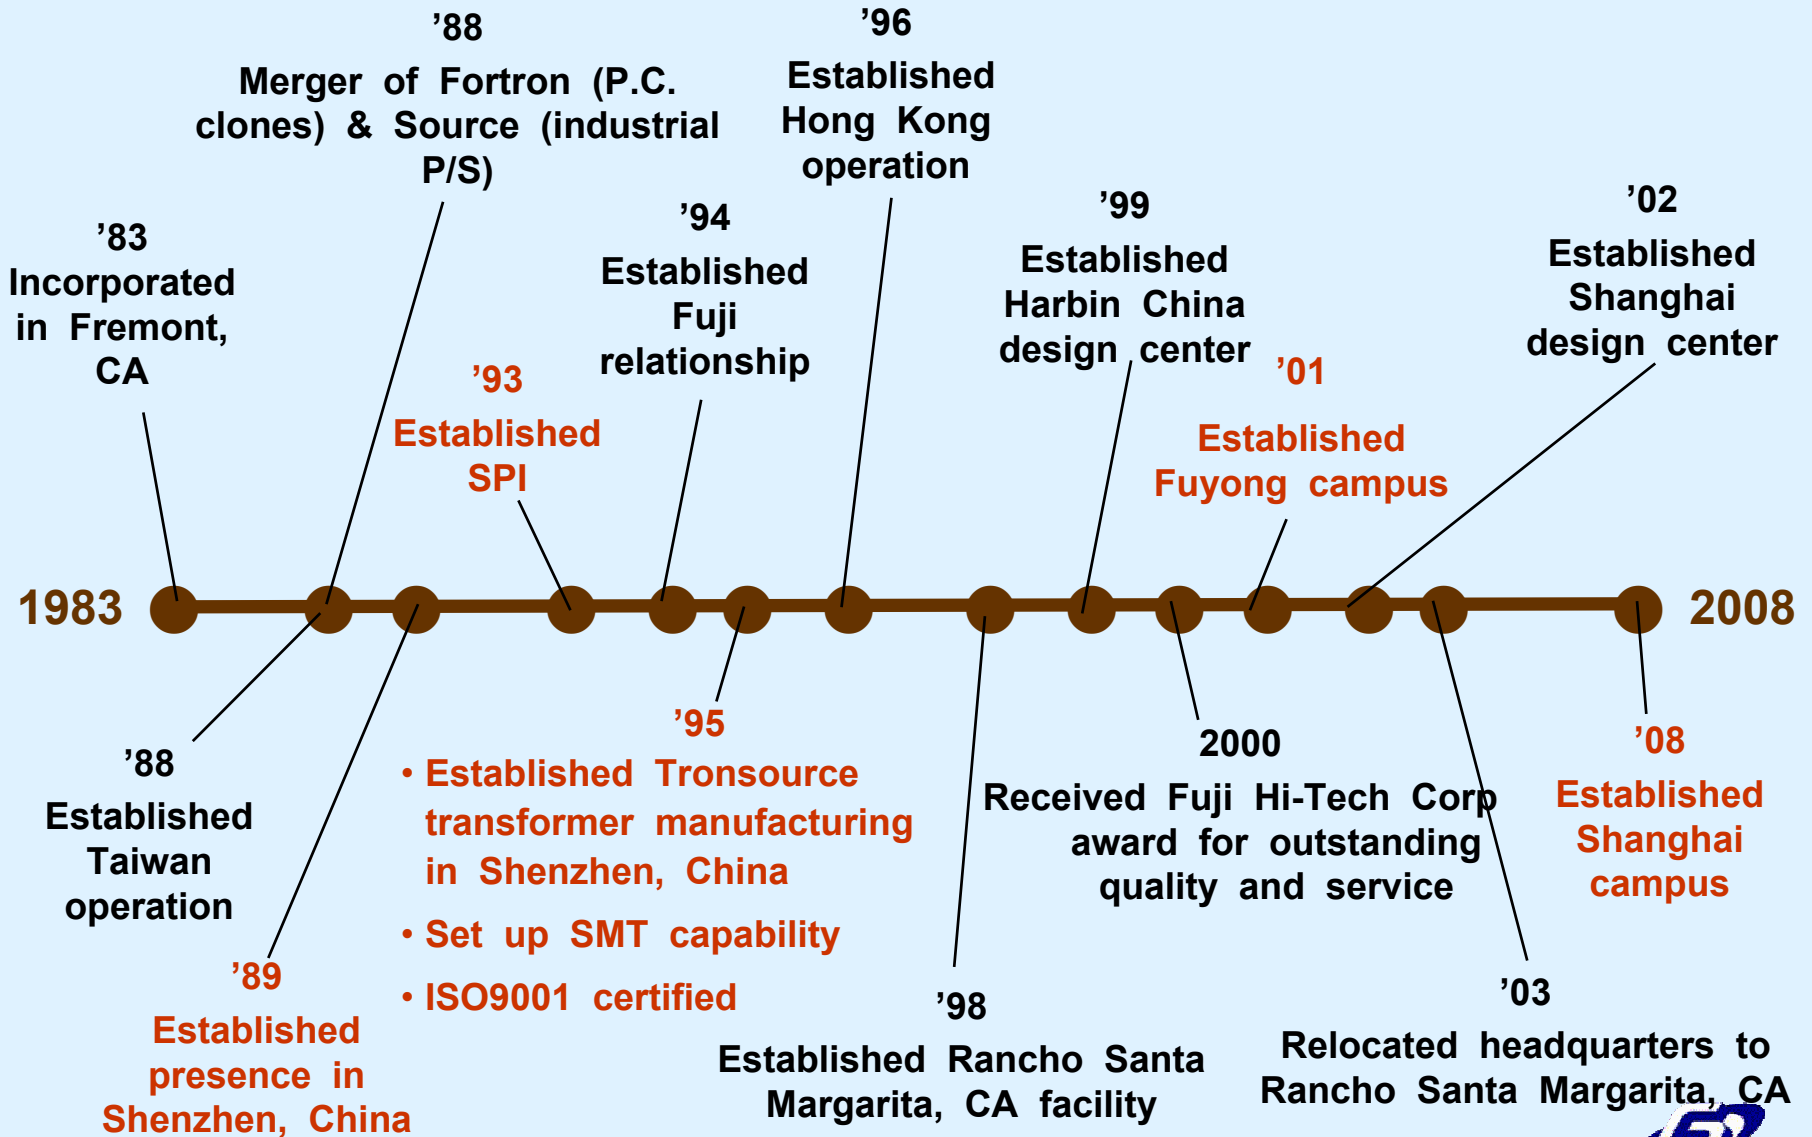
’88
Merger of Fortron (P.C. clones) & Source (industrial P/S)

’96
Established Hong Kong operation

’83
Incorporated in Fremont, CA

’94
Established Fuji relationship

’99
Established Harbin China design center

’02
Established Shanghai design center

’93
Established SPI

’01
Established Fuyong campus

1983

2008

’88
Established Taiwan operation

’95
• Established Tronsource transformer manufacturing in Shenzhen, China
• Set up SMT capability
• ISO9001 certified

2000
Received Fuji Hi-Tech Corp award for outstanding quality and service

’08
Established Shanghai campus

’89
Established presence in Shenzhen, China

’98
Established Rancho Santa Margarita, CA facility

’03
Relocated headquarters to Rancho Santa Margarita, CA